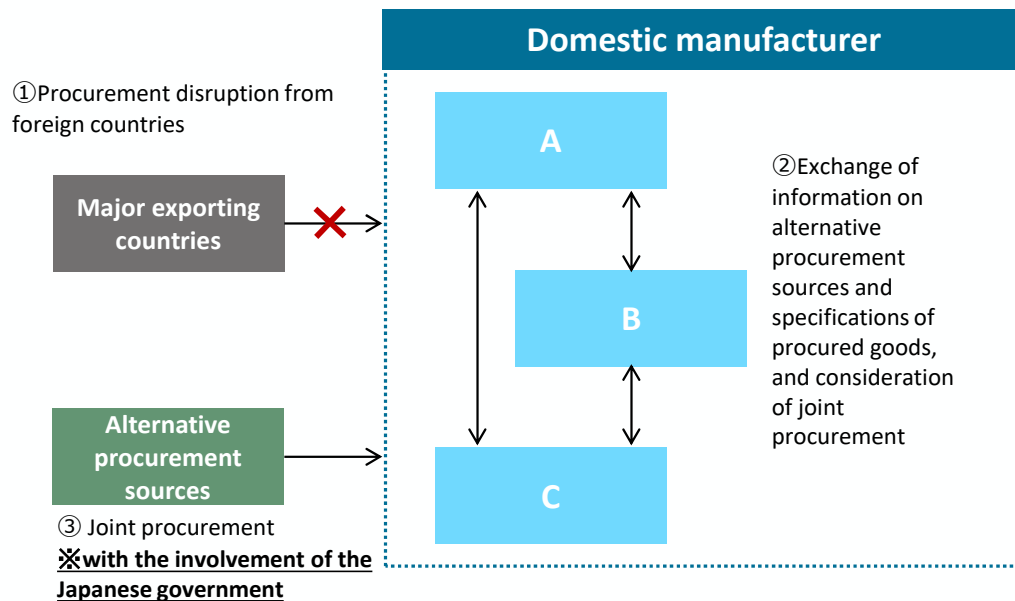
Domestic manufacturer

①Procurement disruption from foreign countries

Major exporting countries

A

B

C

②Exchange of information on alternative procurement sources and specifications of procured goods, and consideration of joint procurement

Alternative procurement sources

③ Joint procurement
※with the involvement of the Japanese government